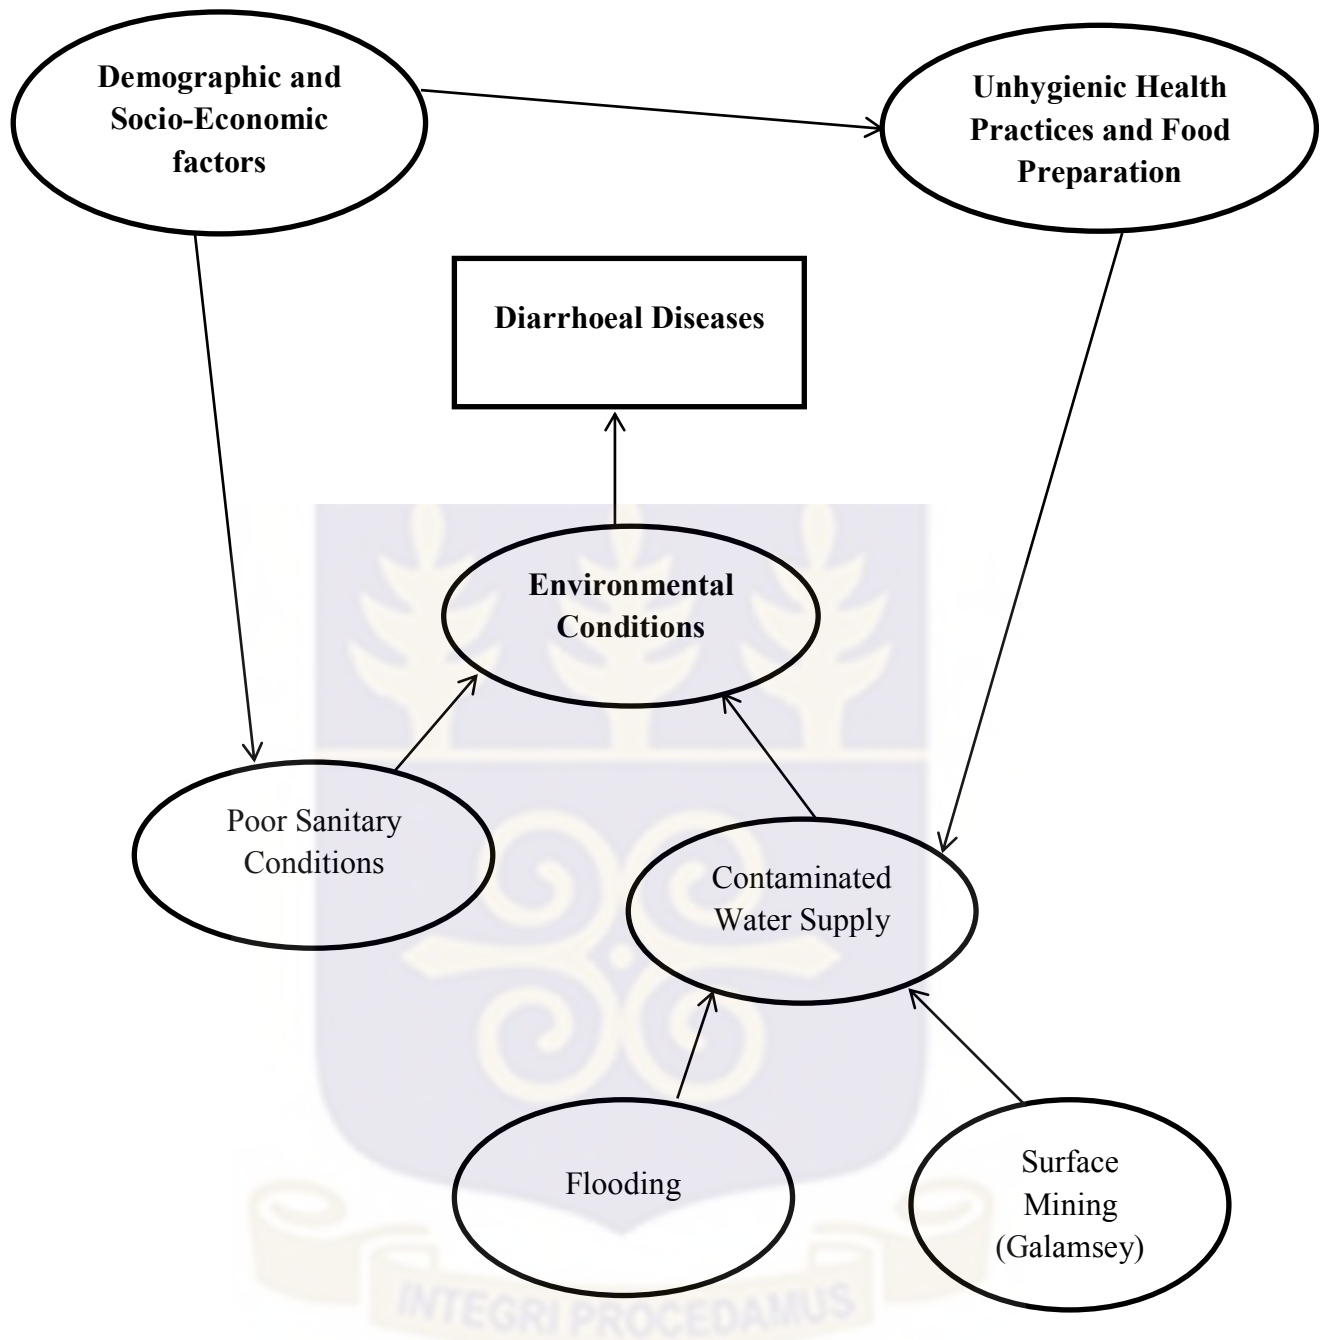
Demographic and Socio-Economic factors

Unhygienic Health Practices and Food Preparation

Diarrhoeal Diseases

Environmental Conditions

Poor Sanitary Conditions

Contaminated Water Supply

Flooding

Surface Mining (Galamsey)

INTEGRI PROCEDAMUS